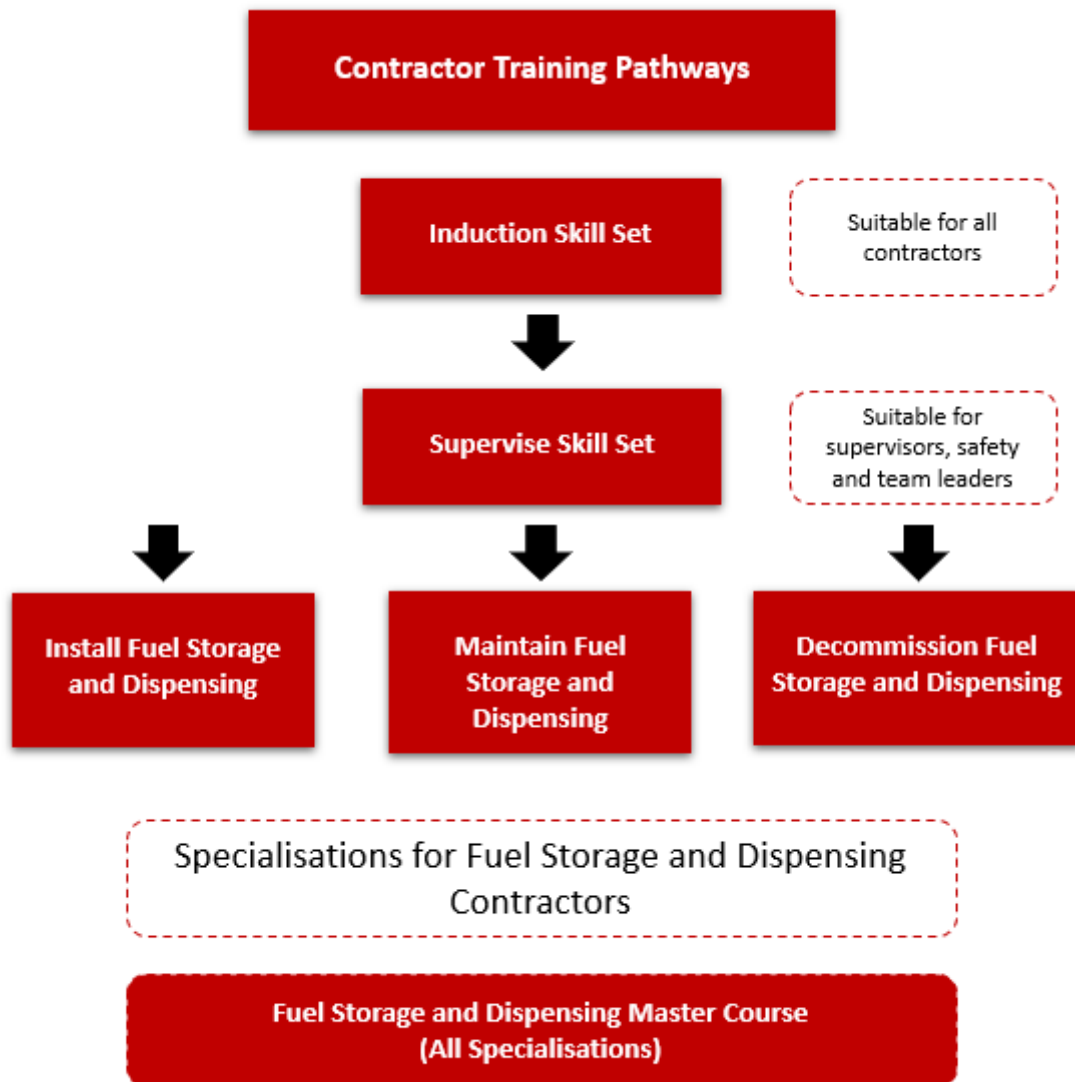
Contractor Training Pathways

Induction Skill Set

Suitable for all contractors

Supervise Skill Set

Suitable for supervisors, safety and team leaders

Install Fuel Storage and Dispensing

Maintain Fuel Storage and Dispensing

Decommission Fuel Storage and Dispensing

Specialisations for Fuel Storage and Dispensing Contractors

Fuel Storage and Dispensing Master Course (All Specialisations)